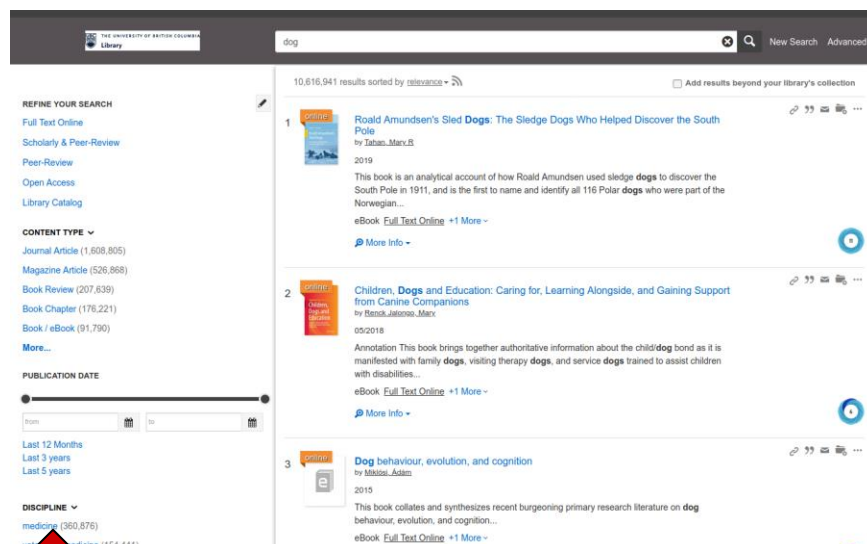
THE UNIVERSITY OF BRITISH COLUMBIA
Library

dog

New Search Advanced

10,616,941 results sorted by relevance

Add results beyond your library's collection

REFINE YOUR SEARCH
Full Text Online
Scholarly & Peer-Review
Peer-Review
Open Access
Library Catalog

CONTENT TYPE
Journal Article (1,608,805)
Magazine Article (526,868)
Book Review (207,639)
Book Chapter (176,221)
Book / eBook (91,790)
More...

PUBLICATION DATE

from
to

Last 12 Months
Last 3 years
Last 5 years

DISCIPLINE
medicine (360,876)
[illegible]

1
online
Roald Amundsen's Sled Dogs: The Sledge Dogs Who Helped Discover the South Pole
by Tahan, Mary R
2019
This book is an analytical account of how Roald Amundsen used sledge dogs to discover the South Pole in 1911, and is the first to name and identify all 116 Polar dogs who were part of the Norwegian...
eBook Full Text Online +1 More
More Info

2
online
Children, Dogs and Education: Caring for, Learning Alongside, and Gaining Support from Canine Companions
by Renck Jalongo, Mary
05/2018
Annotation This book brings together authoritative information about the child/dog bond as it is manifested with family dogs, visiting therapy dogs, and service dogs trained to assist children with disabilities...
eBook Full Text Online +1 More
More Info

3
online
Dog behaviour, evolution, and cognition
by Miklósi, Ádám
2015
This book collates and synthesizes recent burgeoning primary research literature on dog behaviour, evolution, and cognition...
eBook Full Text Online +1 More